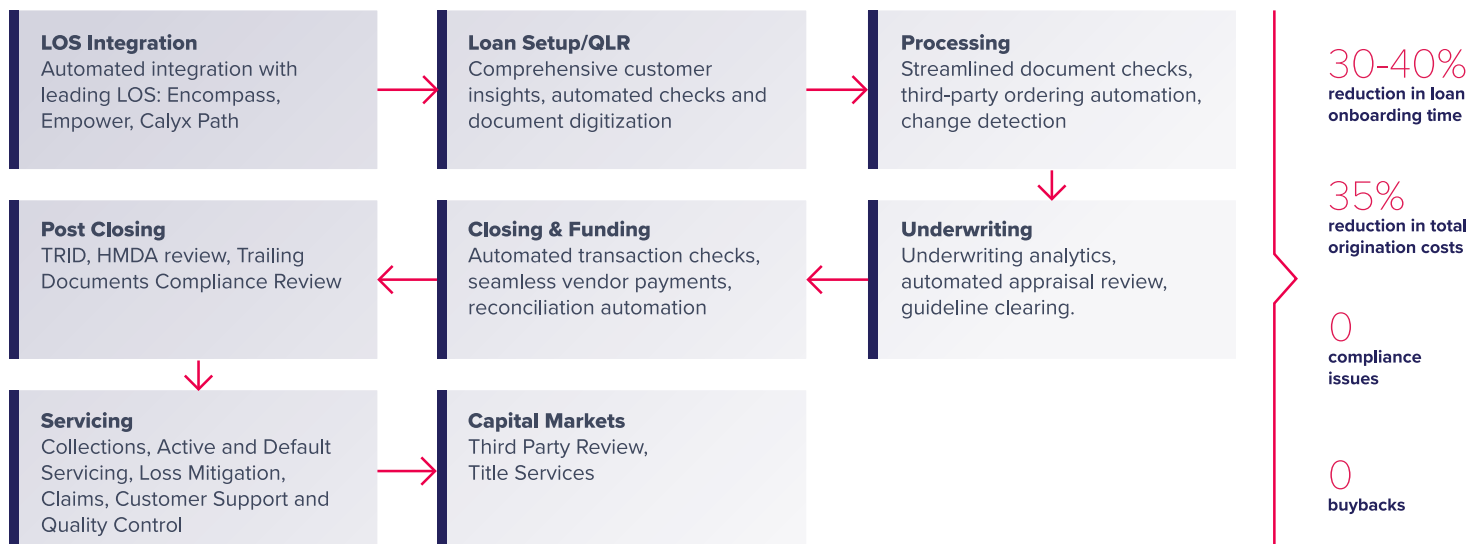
**LOS Integration**
Automated integration with leading LOS: Encompass, Empower, Calyx Path

**Loan Setup/QLR**
Comprehensive customer insights, automated checks and document digitization

**Processing**
Streamlined document checks, third-party ordering automation, change detection

**Underwriting**
Underwriting analytics, automated appraisal review, guideline clearing.

**Closing & Funding**
Automated transaction checks, seamless vendor payments, reconciliation automation

**Post Closing**
TRID, HMDA review, Trailing Documents Compliance Review

**Servicing**
Collections, Active and Default Servicing, Loss Mitigation, Claims, Customer Support and Quality Control

**Capital Markets**
Third Party Review, Title Services

30-40%
reduction in loan onboarding time

35%
reduction in total origination costs

0
compliance issues

0
buybacks